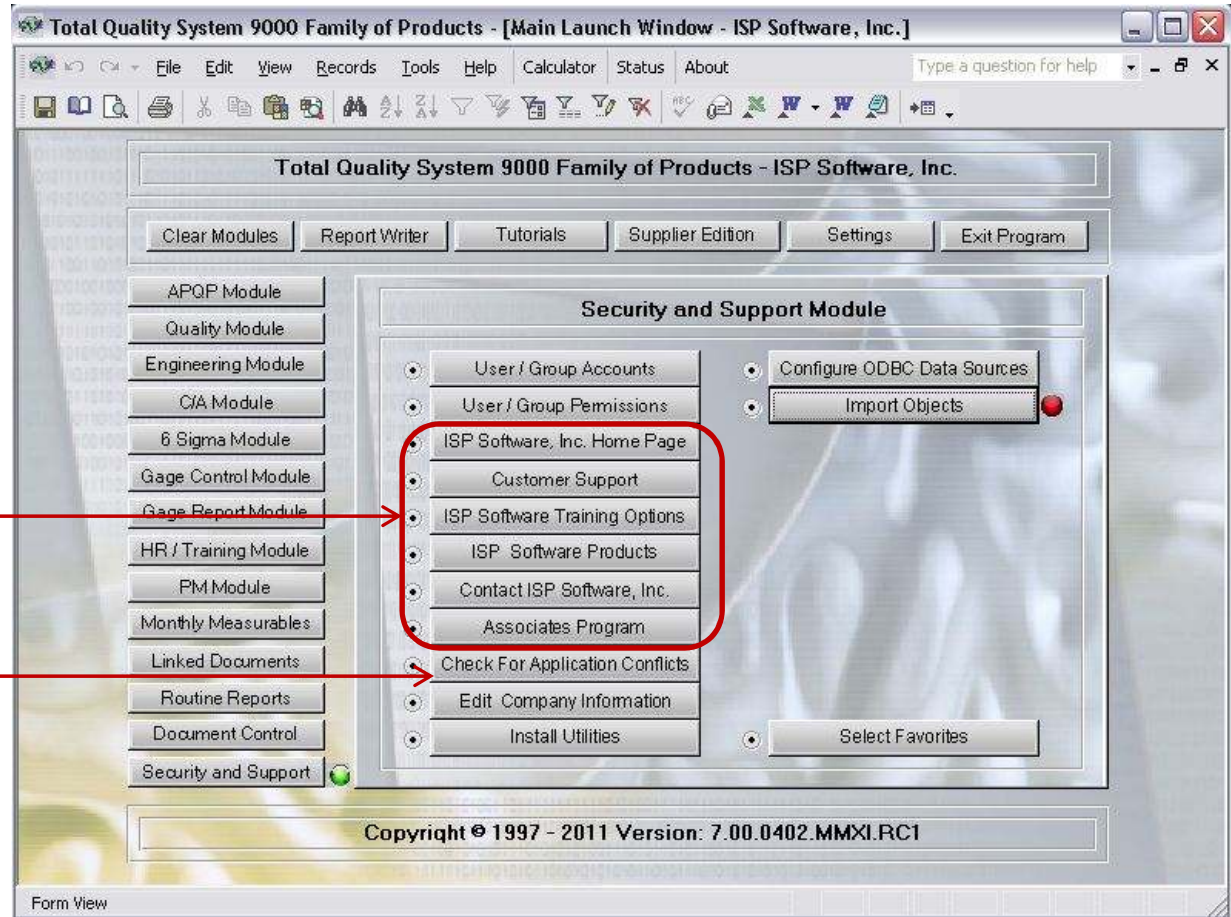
Total Quality System 9000 Family of Products - [Main Launch Window - ISP Software, Inc.]

File Edit View Records Tools Help Calculator Status About

Type a question for help

Total Quality System 9000 Family of Products - ISP Software, Inc.

Clear Modules | Report Writer | Tutorials | Supplier Edition | Settings | Exit Program

APQP Module
Quality Module
Engineering Module
C/A Module
6 Sigma Module
Gage Control Module
Gage Report Module
HR / Training Module
PM Module
Monthly Measurables
Linked Documents
Routine Reports
Document Control
Security and Support

Security and Support Module

User / Group Accounts
User / Group Permissions
ISP Software, Inc. Home Page
Customer Support
ISP Software Training Options
ISP Software Products
Contact ISP Software, Inc.
Associates Program
Check For Application Conflicts
Edit Company Information
Install Utilities

Configure ODBC Data Sources
Import Objects
Select Favorites

Copyright © 1997 - 2011 Version: 7.00.0402.MMXI.RC1

Form View